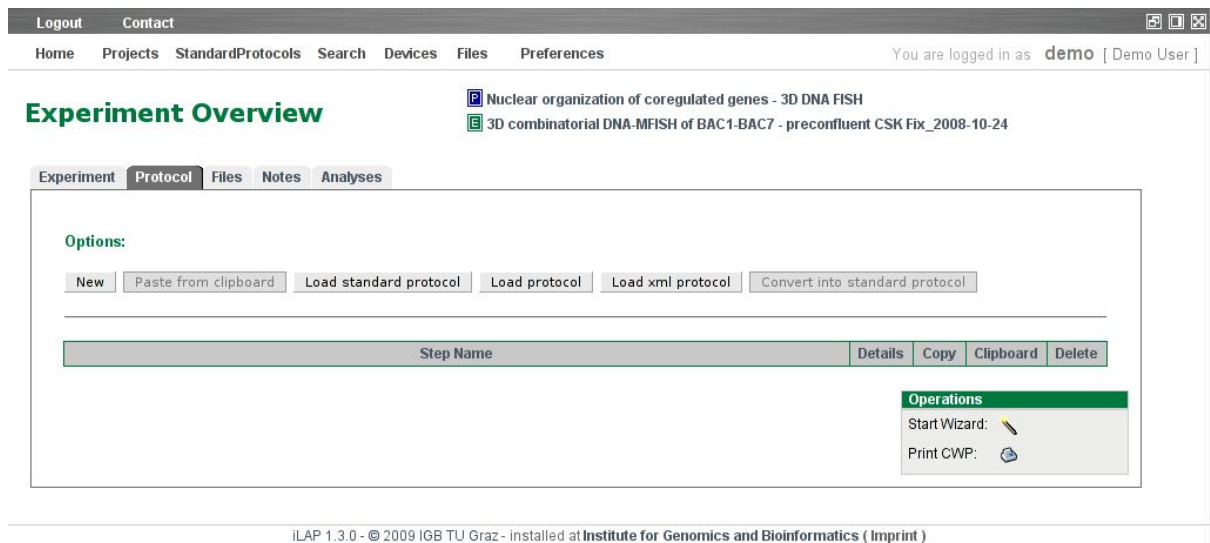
Logout Contact

Home Projects StandardProtocols Search Devices Files Preferences

You are logged in as demo [ Demo User ]

Experiment Overview

P Nuclear organization of coregulated genes - 3D DNA FISH

E 3D combinatorial DNA-MFISH of BAC1-BAC7 - preconfluent CSK Fix_2008-10-24

Experiment Protocol Files Notes Analyses

Options:

New Paste from clipboard Load standard protocol Load protocol Load xml protocol Convert into standard protocol

| Step Name | Details | Copy | Clipboard | Delete |
|---|---|---|---|---|

Operations
Start Wizard:
Print CWP:

iLAP 1.3.0 - © 2009 IGB TU Graz - installed at Institute for Genomics and Bioinformatics ( Imprint )